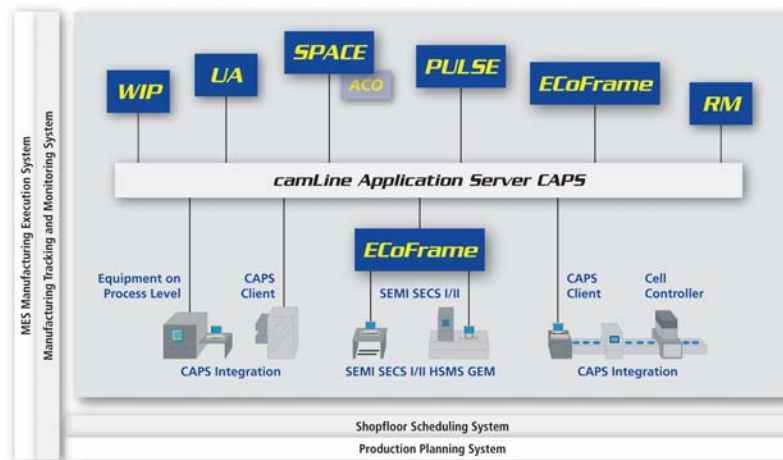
MES Manufacturing Execution System

Manufacturing Tracking and Monitoring System

WIP

L/A

SPACE

ACO

PULSE

ECoFrame

RM

camLine Application Server CAPS

ECoFrame

Equipment on Process Level

CAPS Client

SEMI SECS I/II

CAPS Client

Cell Controller

CAPS Integration

SEMI SECS I/II HSMS GEM

CAPS Integration

Shopfloor Scheduling System

Production Planning System